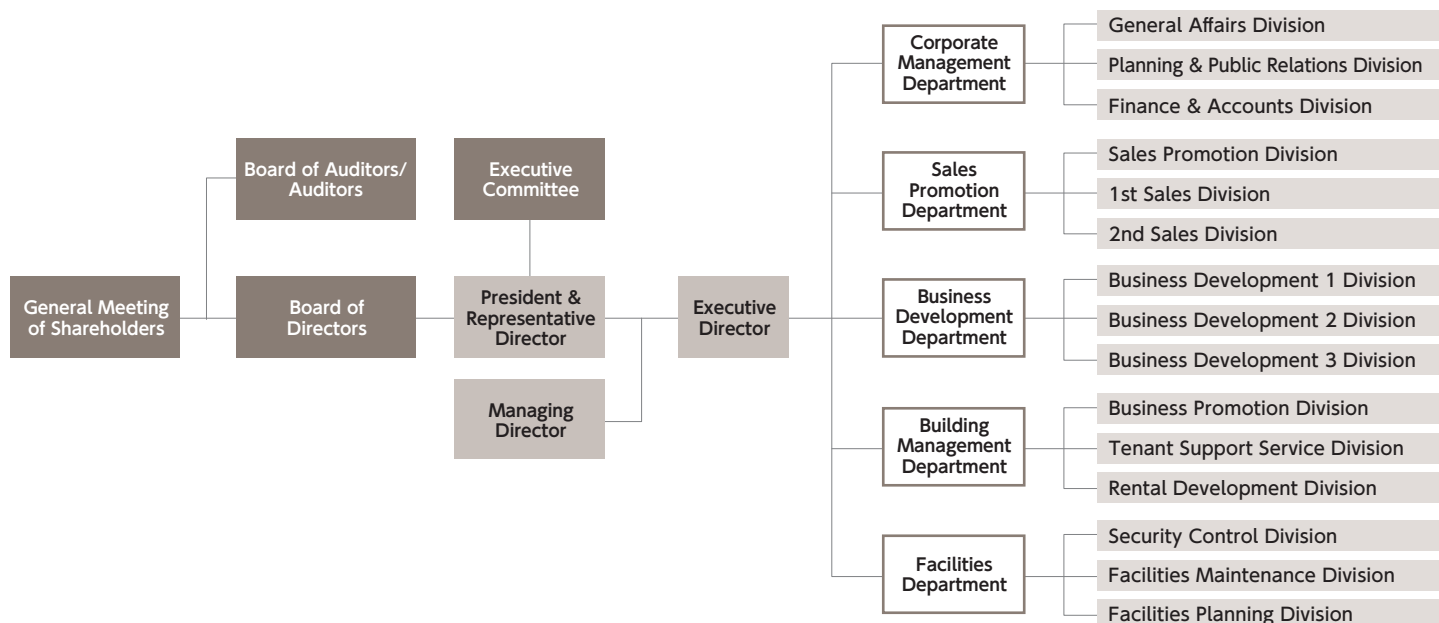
General Meeting of Shareholders

Board of Auditors/ Auditors

Board of Directors

Executive Committee

President & Representative Director

Managing Director

Executive Director

Corporate Management Department

General Affairs Division

Planning & Public Relations Division

Finance & Accounts Division

Sales Promotion Department

Sales Promotion Division

1st Sales Division

2nd Sales Division

Business Development Department

Business Development 1 Division

Business Development 2 Division

Business Development 3 Division

Building Management Department

Business Promotion Division

Tenant Support Service Division

Rental Development Division

Facilities Department

Security Control Division

Facilities Maintenance Division

Facilities Planning Division